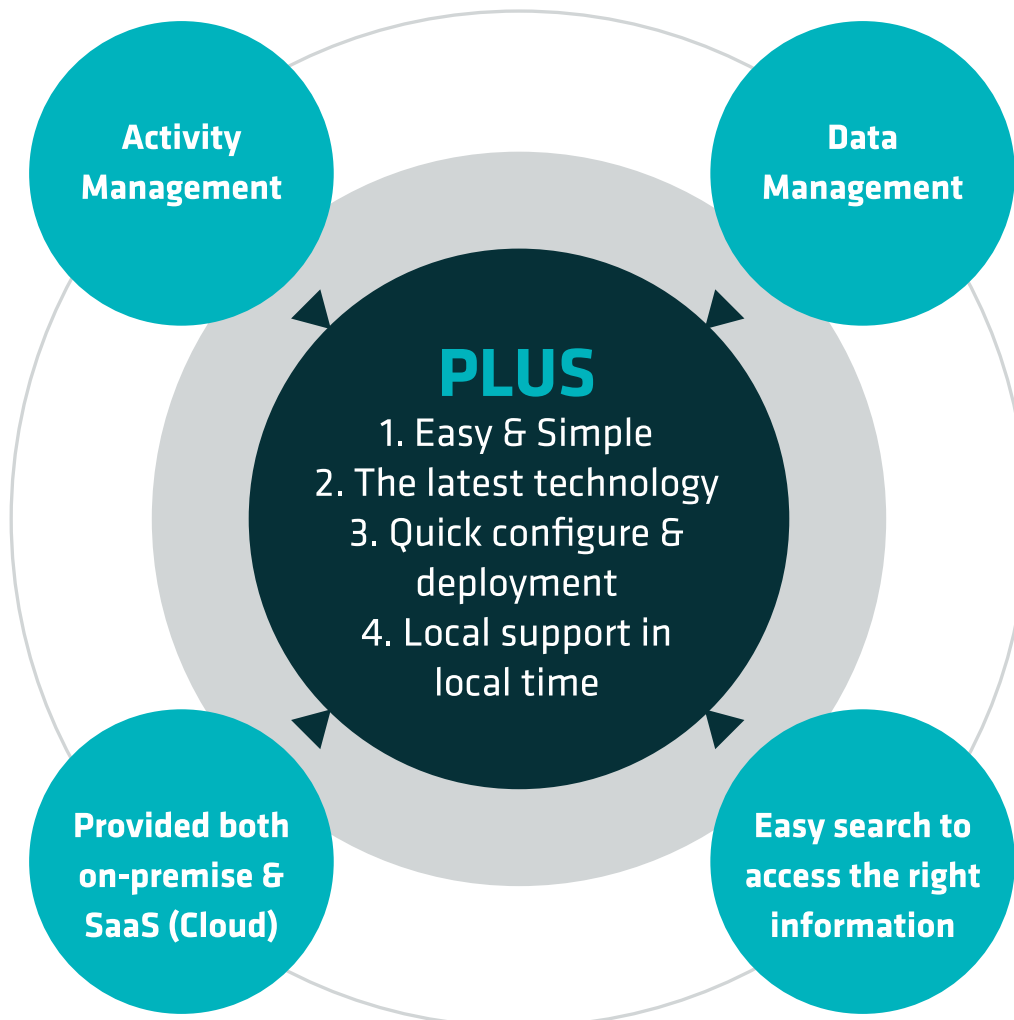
Activity Management

Data Management

PLUS
1. Easy & Simple
2. The latest technology
3. Quick configure & deployment
4. Local support in local time

Provided both on-premise & SaaS (Cloud)

Easy search to access the right information